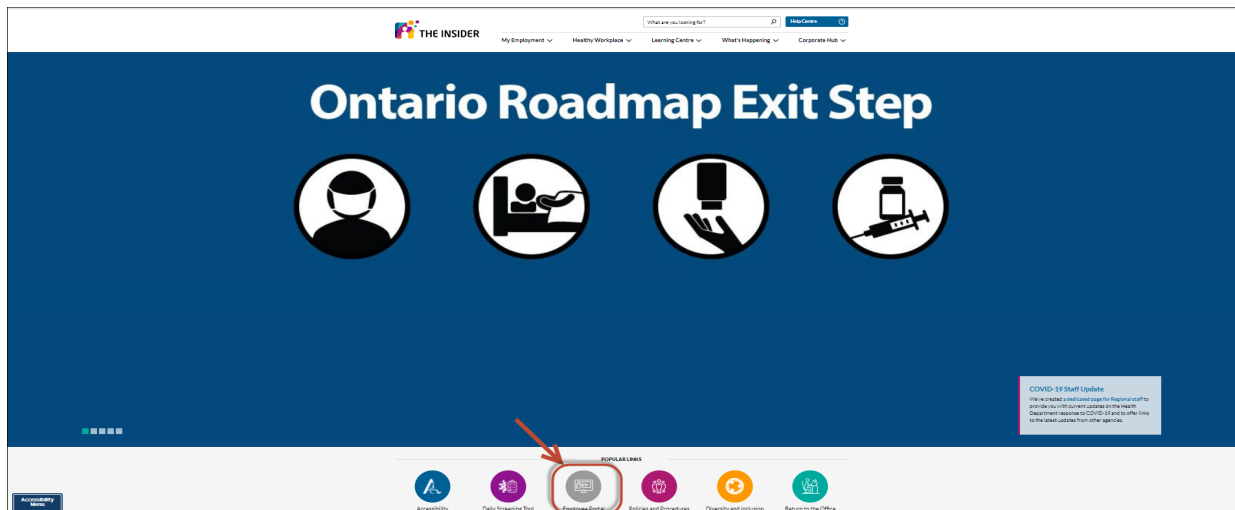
THE INSIDER

What are you looking for?

Help Centre

My Employment Healthy Workplace Learning Centre What's Happening Corporate Hub

Ontario Roadmap Exit Step

COVID-19 Staff Update

We've created a dedicated page for Regional staff to provide you with current updates on the Health Department response to COVID-19 and to offer links to the latest updates from other agencies.

POPULAR LINKS

Accessibility Menu

Accessibility Daily Screening Tool Employee Portal Policies and Procedures Diversity and Inclusion Return to the Office